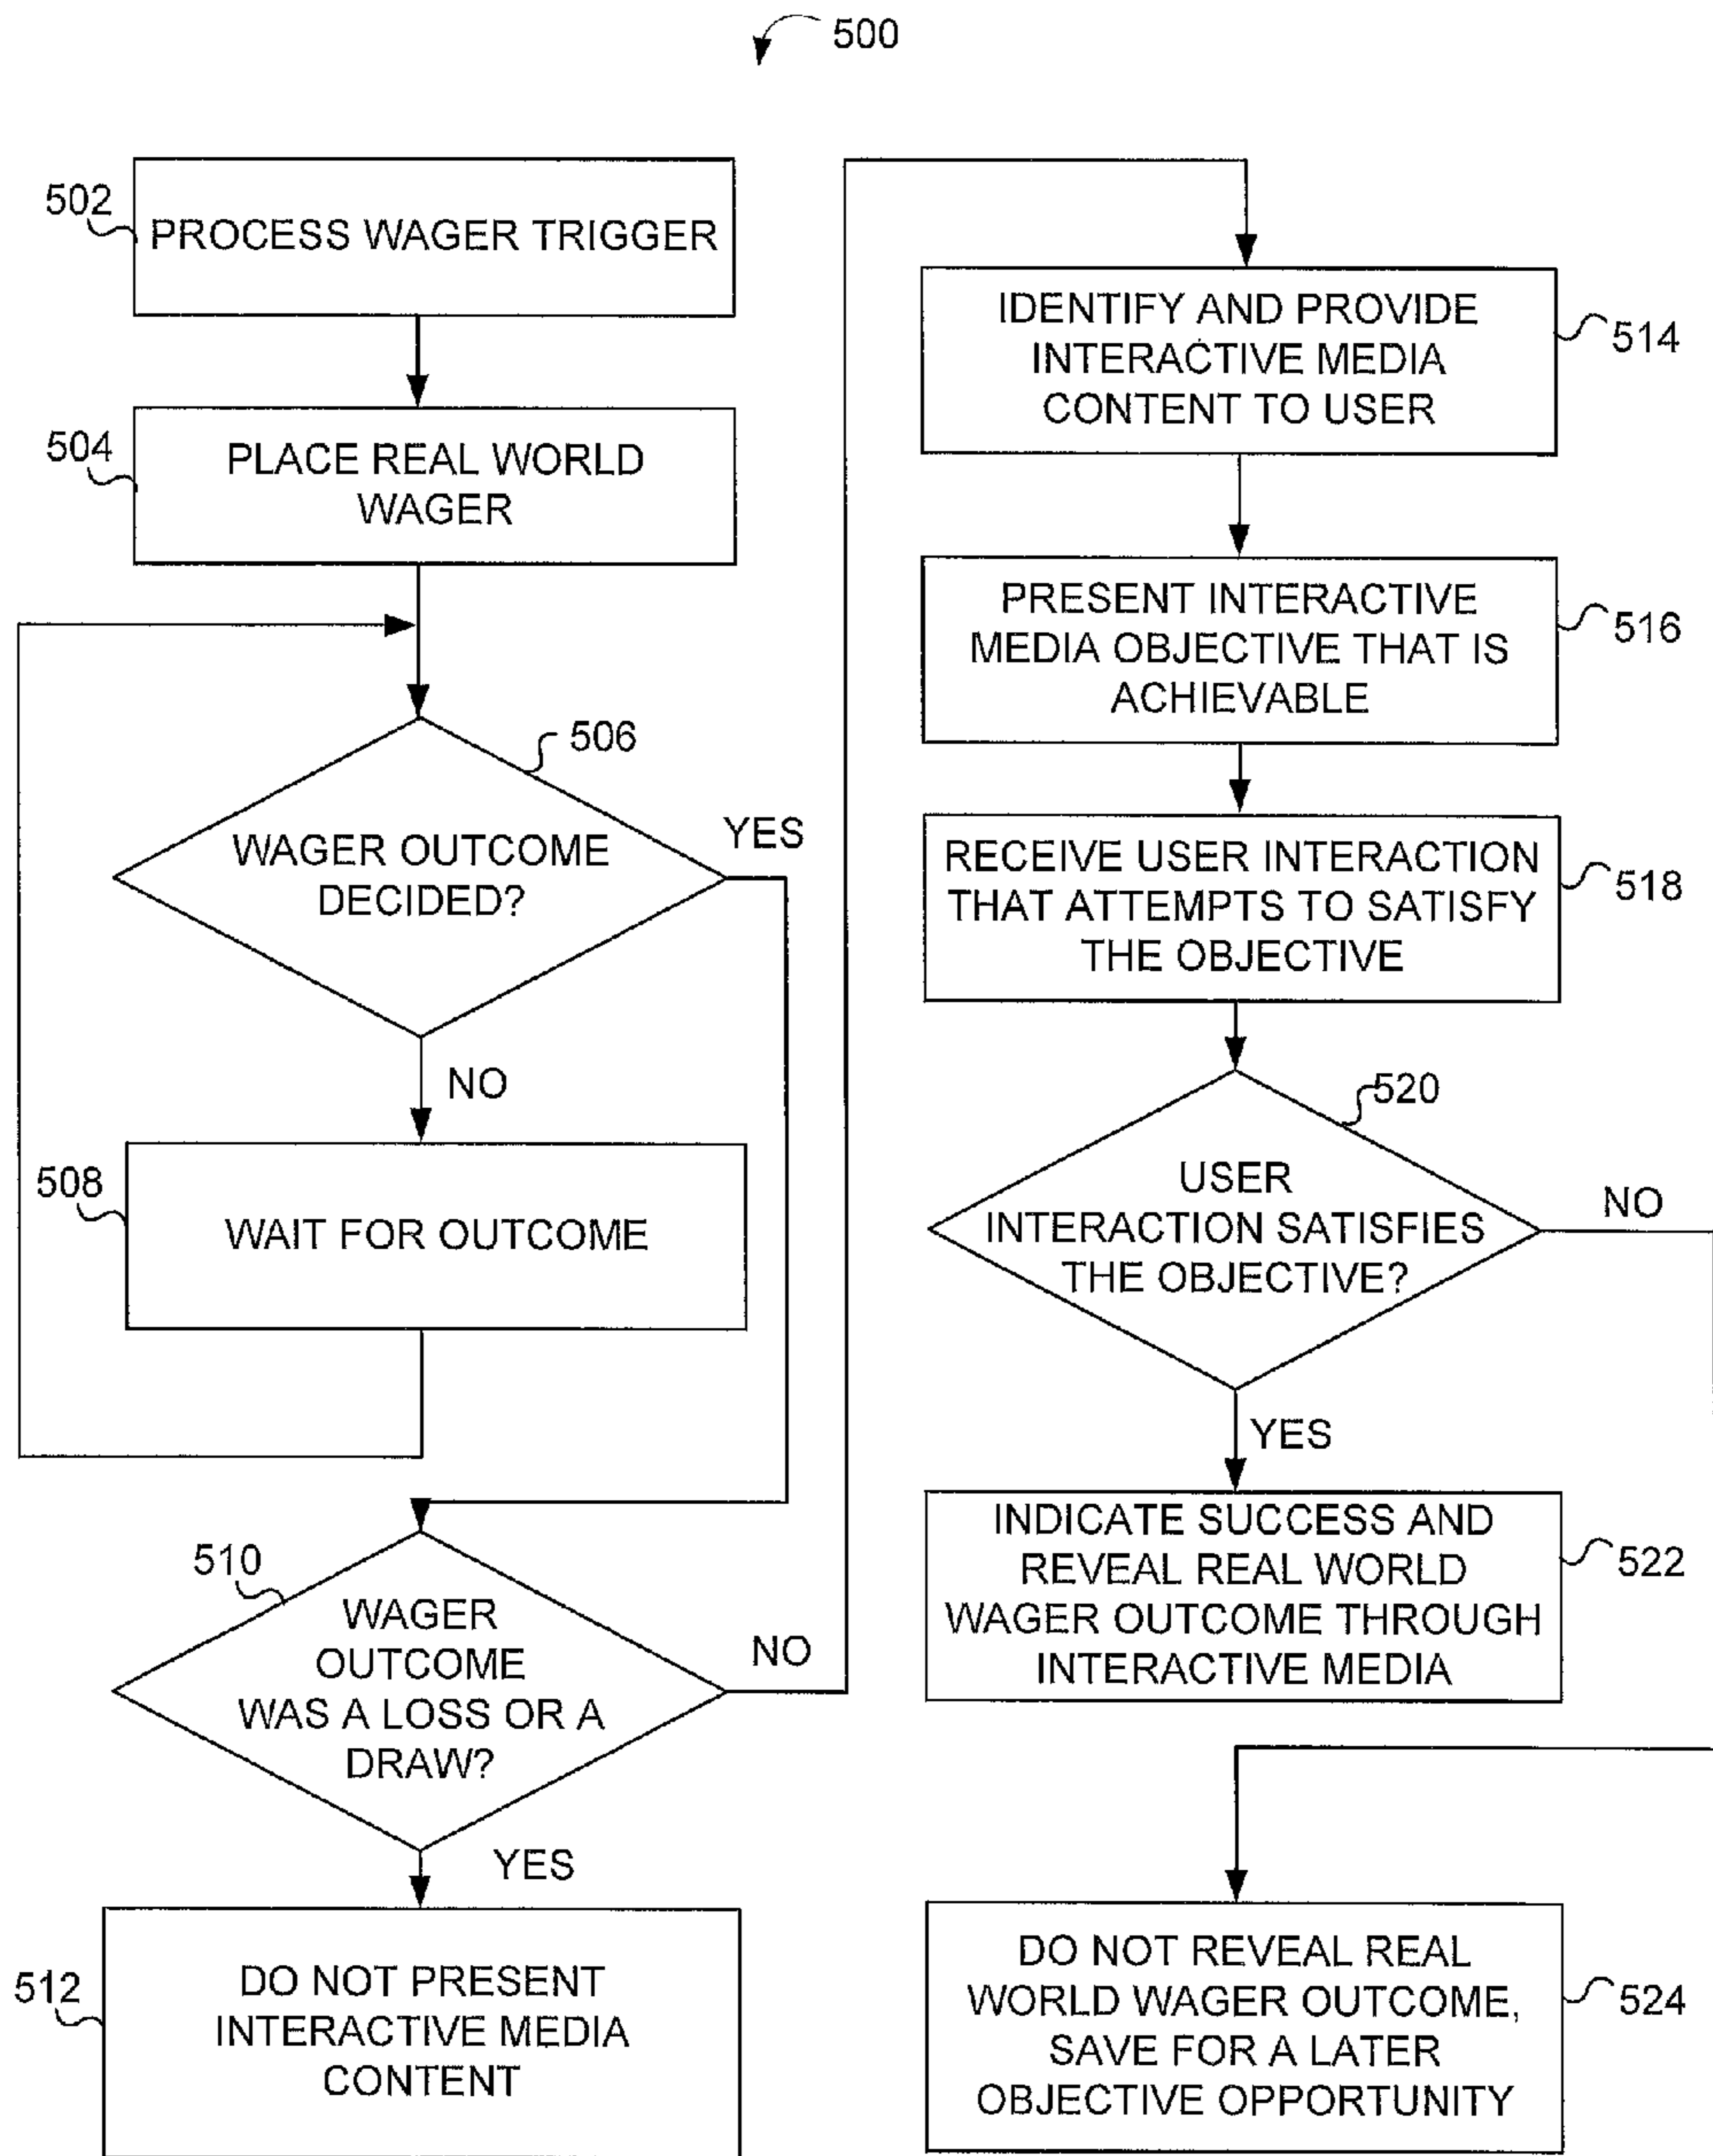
500

502 PROCESS WAGER TRIGGER

504 PLACE REAL WORLD WAGER

506 WAGER OUTCOME DECIDED?

YES

NO

508 WAIT FOR OUTCOME

510 WAGER OUTCOME WAS A LOSS OR A DRAW?

NO

YES

512 DO NOT PRESENT INTERACTIVE MEDIA CONTENT

IDENTIFY AND PROVIDE INTERACTIVE MEDIA CONTENT TO USER 514

PRESENT INTERACTIVE MEDIA OBJECTIVE THAT IS ACHIEVABLE 516

RECEIVE USER INTERACTION THAT ATTEMPTS TO SATISFY THE OBJECTIVE 518

520 USER INTERACTION SATISFIES THE OBJECTIVE?

NO

YES

INDICATE SUCCESS AND REVEAL REAL WORLD WAGER OUTCOME THROUGH INTERACTIVE MEDIA 522

DO NOT REVEAL REAL WORLD WAGER OUTCOME, SAVE FOR A LATER OBJECTIVE OPPORTUNITY 524